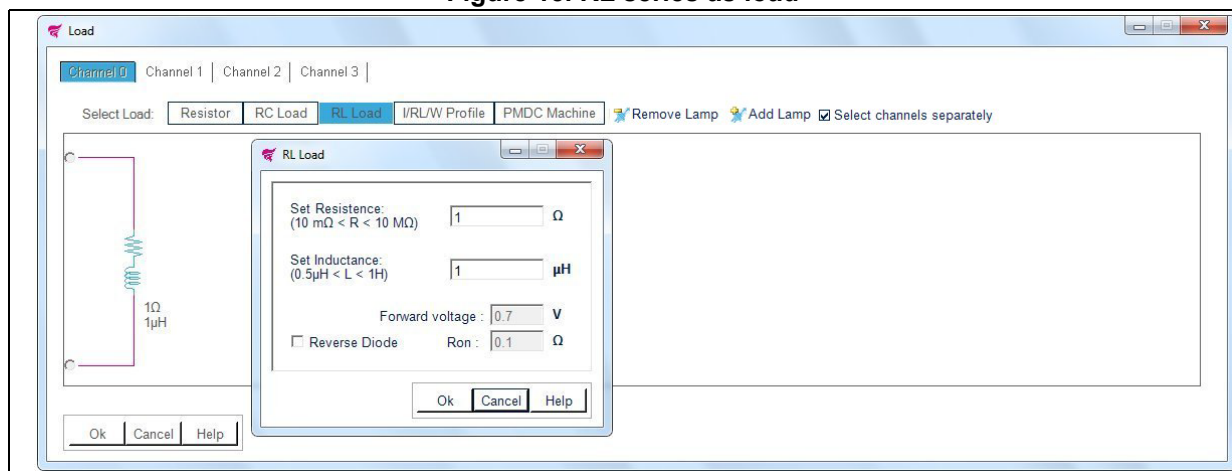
Figure 16. RL series as load

Load

Channel 0 | Channel 1 | Channel 2 | Channel 3

Select Load: Resistor | RC Load | RL Load | I/RL/W Profile | PMDC Machine | Remove Lamp | Add Lamp | ☑ Select channels separately

1Ω
1μH

RL Load

Set Resistence:
(10 mΩ < R < 10 MΩ) 1 Ω

Set Inductance:
(0.5μH < L < 1H) 1 μH

Forward voltage : 0.7 V

☐ Reverse Diode Ron : 0.1 Ω

Ok | Cancel | Help

Ok | Cancel | Help